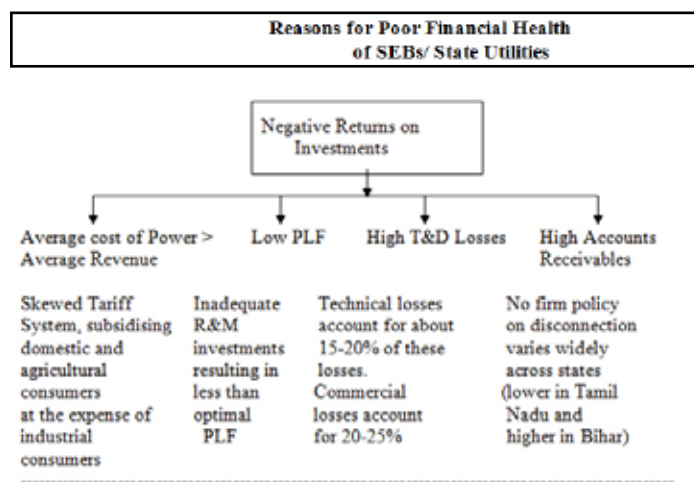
Reasons for Poor Financial Health of SEBs/ State Utilities

Negative Returns on Investments

Average cost of Power > Average Revenue

Low PLF

High T&D Losses

High Accounts Receivables

Skewed Tariff System, subsidising domestic and agricultural consumers at the expense of industrial consumers

Inadequate R&M investments resulting in less than optimal PLF

Technical losses account for about 15-20% of these losses. Commercial losses account for 20-25%

No firm policy on disconnection varies widely across states (lower in Tamil Nadu and higher in Bihar)